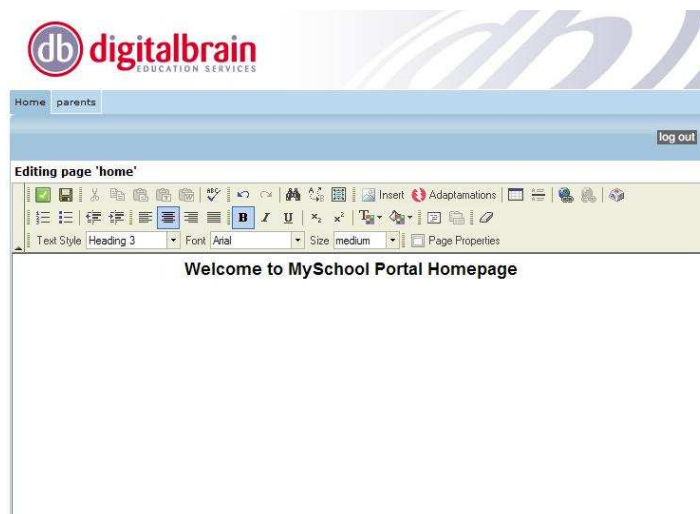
db digitalbrain EDUCATION SERVICES

Home parents

log out

Editing page 'home'

Insert Adaptamations

B I U

Text Style Heading 3 Font Arial Size medium Page Properties

Welcome to MySchool Portal Homepage